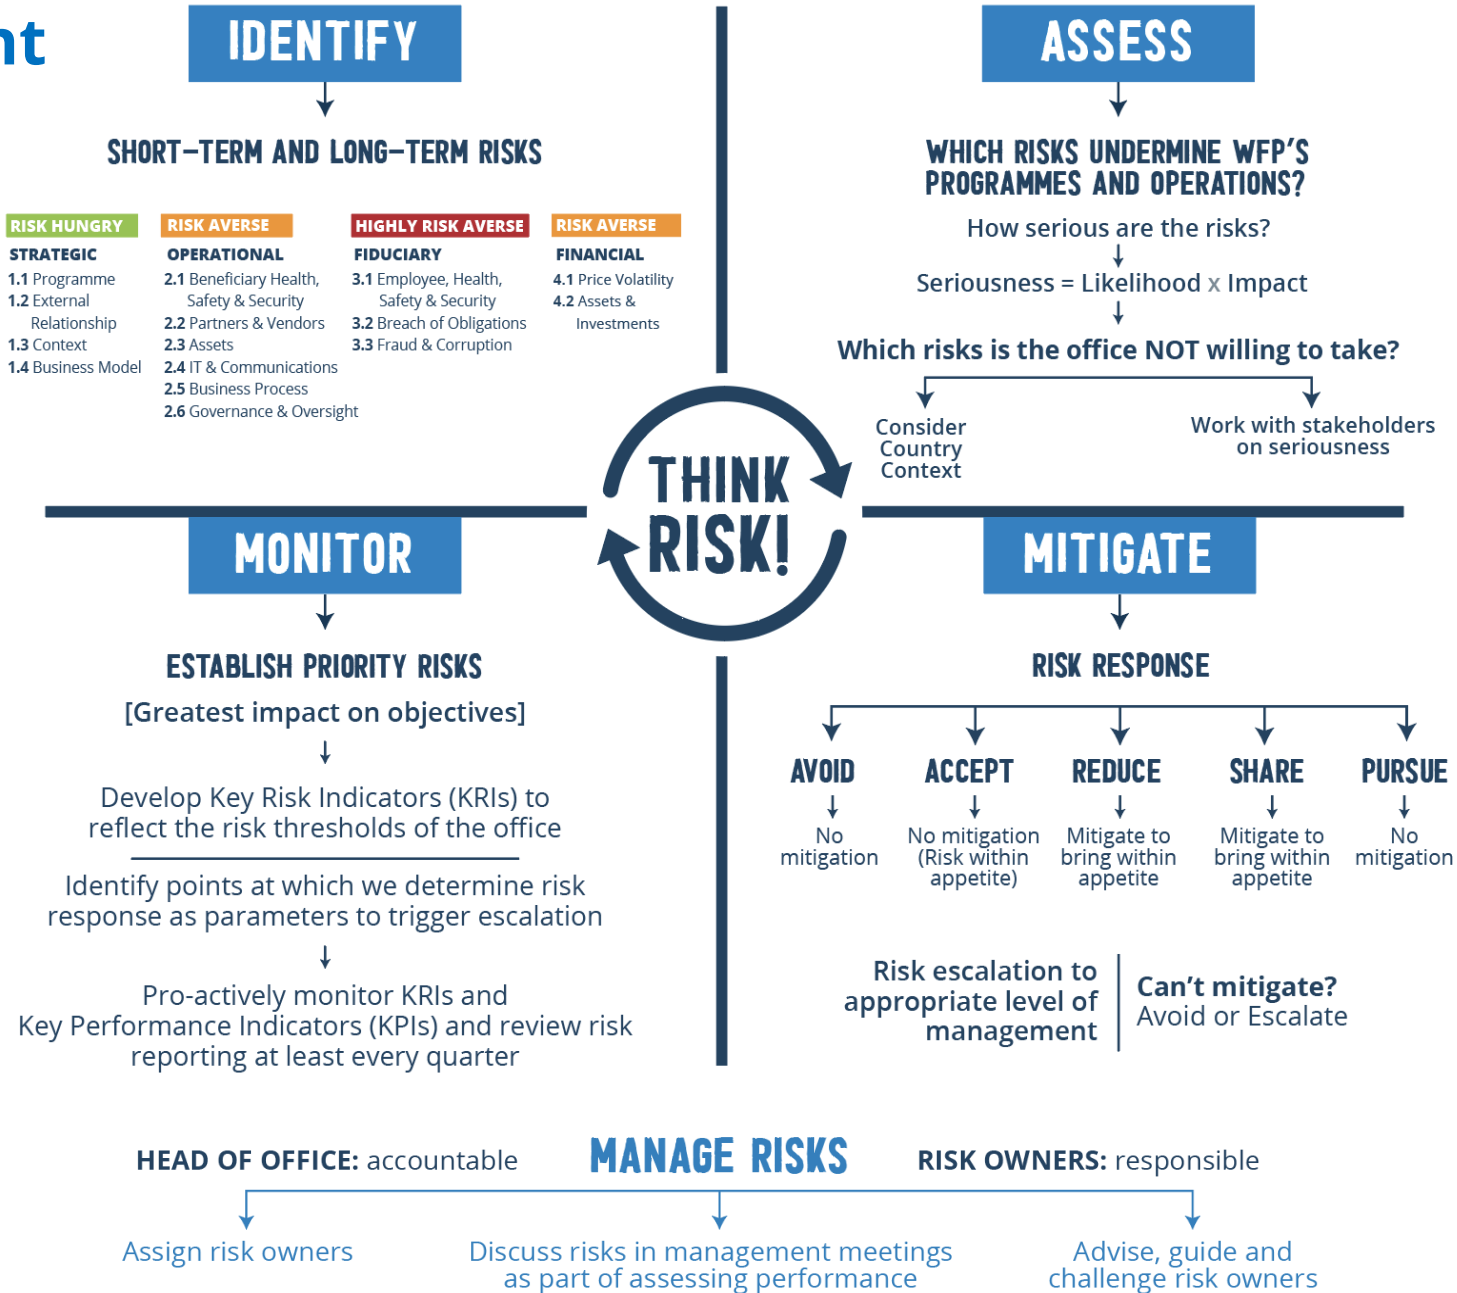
nt

IDENTIFY

SHORT-TERM AND LONG-TERM RISKS

RISK HUNGRY
STRATEGIC
1.1 Programme
1.2 External Relationship
1.3 Context
1.4 Business Model

RISK AVERSE
OPERATIONAL
2.1 Beneficiary Health, Safety & Security
2.2 Partners & Vendors
2.3 Assets
2.4 IT & Communications
2.5 Business Process
2.6 Governance & Oversight

HIGHLY RISK AVERSE
FIDUCIARY
3.1 Employee, Health, Safety & Security
3.2 Breach of Obligations
3.3 Fraud & Corruption

RISK AVERSE
FINANCIAL
4.1 Price Volatility
4.2 Assets & Investments

ASSESS

WHICH RISKS UNDERMINE WFP'S PROGRAMMES AND OPERATIONS?

How serious are the risks?

Seriousness = Likelihood x Impact

Which risks is the office NOT willing to take?

Consider Country Context

Work with stakeholders on seriousness

THINK RISK!

MONITOR

ESTABLISH PRIORITY RISKS

[Greatest impact on objectives]

Develop Key Risk Indicators (KRIs) to reflect the risk thresholds of the office

Identify points at which we determine risk response as parameters to trigger escalation

Pro-actively monitor KRIs and Key Performance Indicators (KPIs) and review risk reporting at least every quarter

MITIGATE

RISK RESPONSE

AVOID
No mitigation

ACCEPT
No mitigation (Risk within appetite)

REDUCE
Mitigate to bring within appetite

SHARE
Mitigate to bring within appetite

PURSUE
No mitigation

Risk escalation to appropriate level of management

Can't mitigate?
Avoid or Escalate

HEAD OF OFFICE: accountable

MANAGE RISKS

RISK OWNERS: responsible

Assign risk owners

Discuss risks in management meetings as part of assessing performance

Advise, guide and challenge risk owners